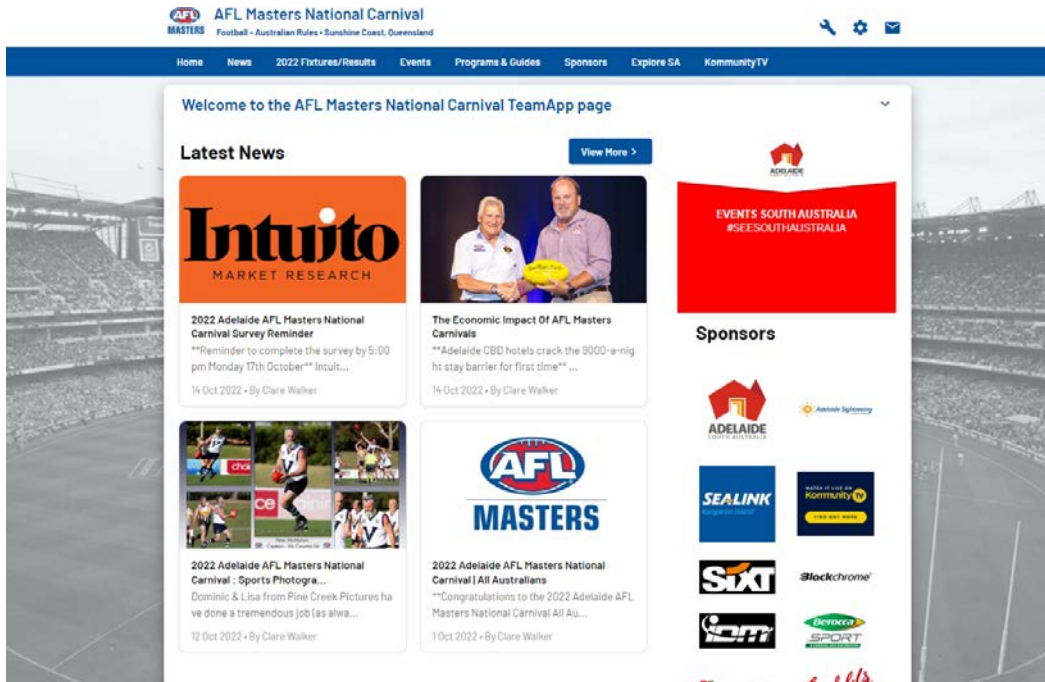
AFL MASTERS AFL Masters National Carnival
Football - Australian Rules • Sunshine Coast, Queensland

Home News 2022 Fixtures/Results Events Programs & Guides Sponsors Explore SA KommunityTV

Welcome to the AFL Masters National Carnival TeamApp page

Latest News

View More >

Intuito MARKET RESEARCH

2022 Adelaide AFL Masters National Carnival Survey Reminder
**Reminder to complete the survey by 5:00 pm Monday 17th October** Intuit...
14 Oct 2022 • By Clare Walker

The Economic Impact Of AFL Masters Carnivals
**Adelaide CBD hotels crack the 9000-a-night stay barrier for first time** ...
14 Oct 2022 • By Clare Walker

2022 Adelaide AFL Masters National Carnival : Sports Photogra...
Dominic & Lisa from Pine Creek Pictures have done a tremendous job (as alwa...
12 Oct 2022 • By Clare Walker

AFL MASTERS

2022 Adelaide AFL Masters National Carnival | All Australians
**Congratulations to the 2022 Adelaide AFL Masters National Carnival All Au...
1 Oct 2022 • By Clare Walker

ADELAIDE
EVENTS SOUTH AUSTRALIA
#SEESOUTHAUSTRALIA

Sponsors

ADELAIDE SOUTH AUSTRALIA
Adelaide Sightseeing
SEALINK Kangaroo Island
WATCH IT LIVE ON KommunityTV FIND OUT MORE
SIXT
Blackchrome
Berocca SPORT